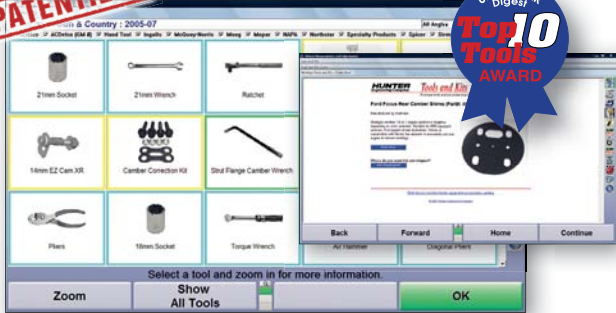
PATENTED

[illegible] & Country : 2005-07

All Angles

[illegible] ACDelco (GM ®) Hand Tool Ingalls McQuay-Norris Moog Mopar NAPA Northstar Specialty Products Spicer Stre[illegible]

Digest Top 10 Tools AWARD

21mm Socket

21mm Wrench

Ratchet

14mm EZ Cam XR

Camber Correction Kit

Strut Flange Camber Wrench

Pliers

18mm Socket

Torque Wrench

Air Hammer

Diagonal Pliers

HUNTER

Tools and Kits

Ford Focus Rear Camber Shims (Part#. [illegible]

Back

Forward

Home

Continue

Select a tool and zoom in for more information.

Zoom

Show All Tools

OK